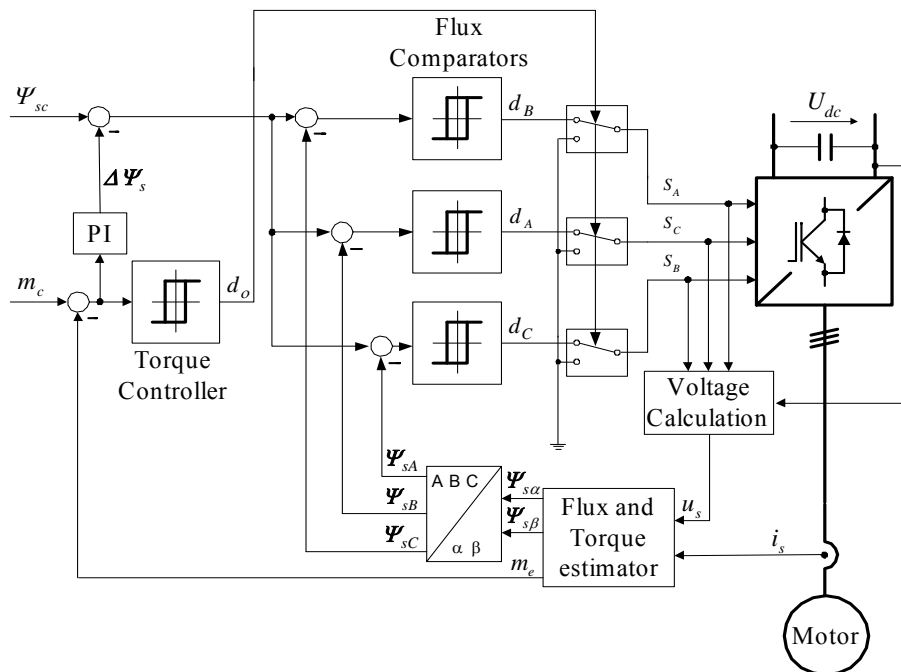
Flux Comparators

$\Psi_{sc}$

$U_{dc}$

$d_B$

$\Delta\Psi_s$

$S_A$

PI

$d_A$

$S_C$

$m_c$

$d_O$

$S_B$

Torque Controller

$d_C$

Voltage Calculation

$\Psi_{sA}$

A B C

$\Psi_{s\alpha}$

$\Psi_{sB}$

$\Psi_{s\beta}$

Flux and Torque estimator

$u_s$

$\Psi_{sC}$

α β

$i_s$

$m_e$

Motor